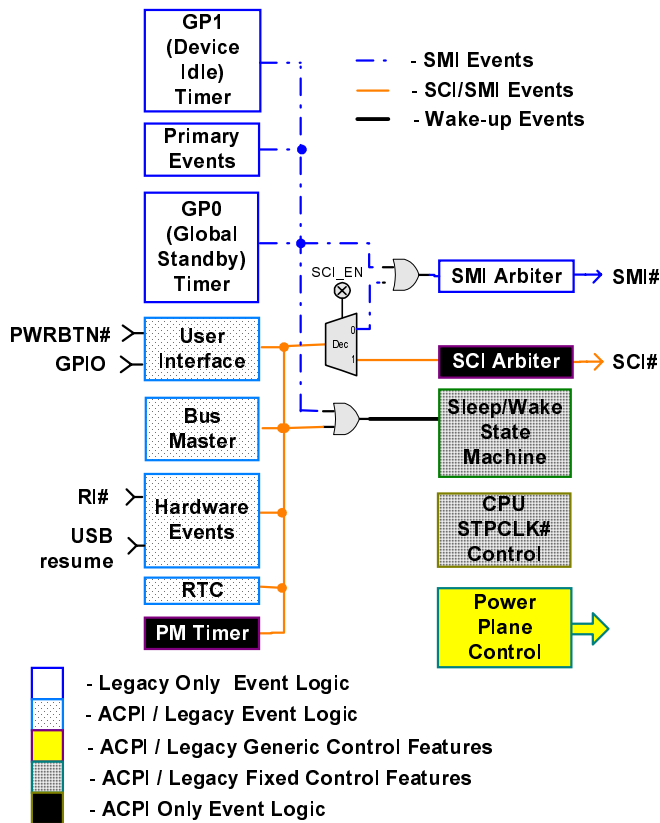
GP1 (Device Idle) Timer

Primary Events

GP0 (Global Standby) Timer

- SMI Events

- SCI/SMI Events

- Wake-up Events

SCI_EN

SMI Arbiter

SMI#

PWRBTN#

GPIO

User Interface

Dec

0

1

SCI Arbiter

SCI#

Bus Master

Sleep/Wake State Machine

RI#

USB resume

Hardware Events

CPU STPCLK# Control

RTC

PM Timer

Power Plane Control

- Legacy Only Event Logic

- ACPI / Legacy Event Logic

- ACPI / Legacy Generic Control Features

- ACPI / Legacy Fixed Control Features

- ACPI Only Event Logic